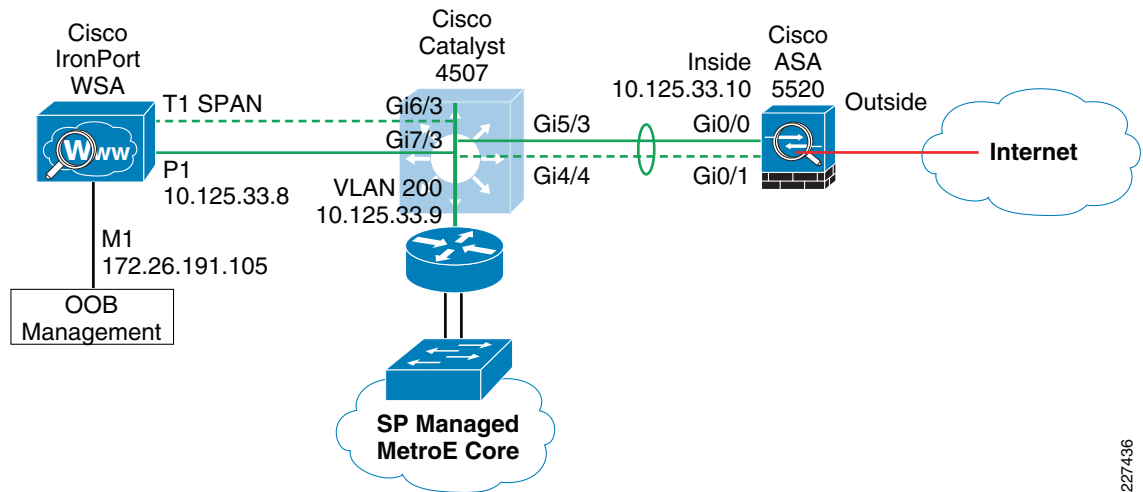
Cisco IronPort WSA

Cisco Catalyst 4507

Inside 10.125.33.10

Cisco ASA 5520

Outside

T1 SPAN

Gi6/3

Gi7/3

Gi5/3

Gi0/0

Internet

P1 10.125.33.8

VLAN 200 10.125.33.9

Gi4/4

Gi0/1

M1 172.26.191.105

OOB Management

SP Managed MetroE Core

227436